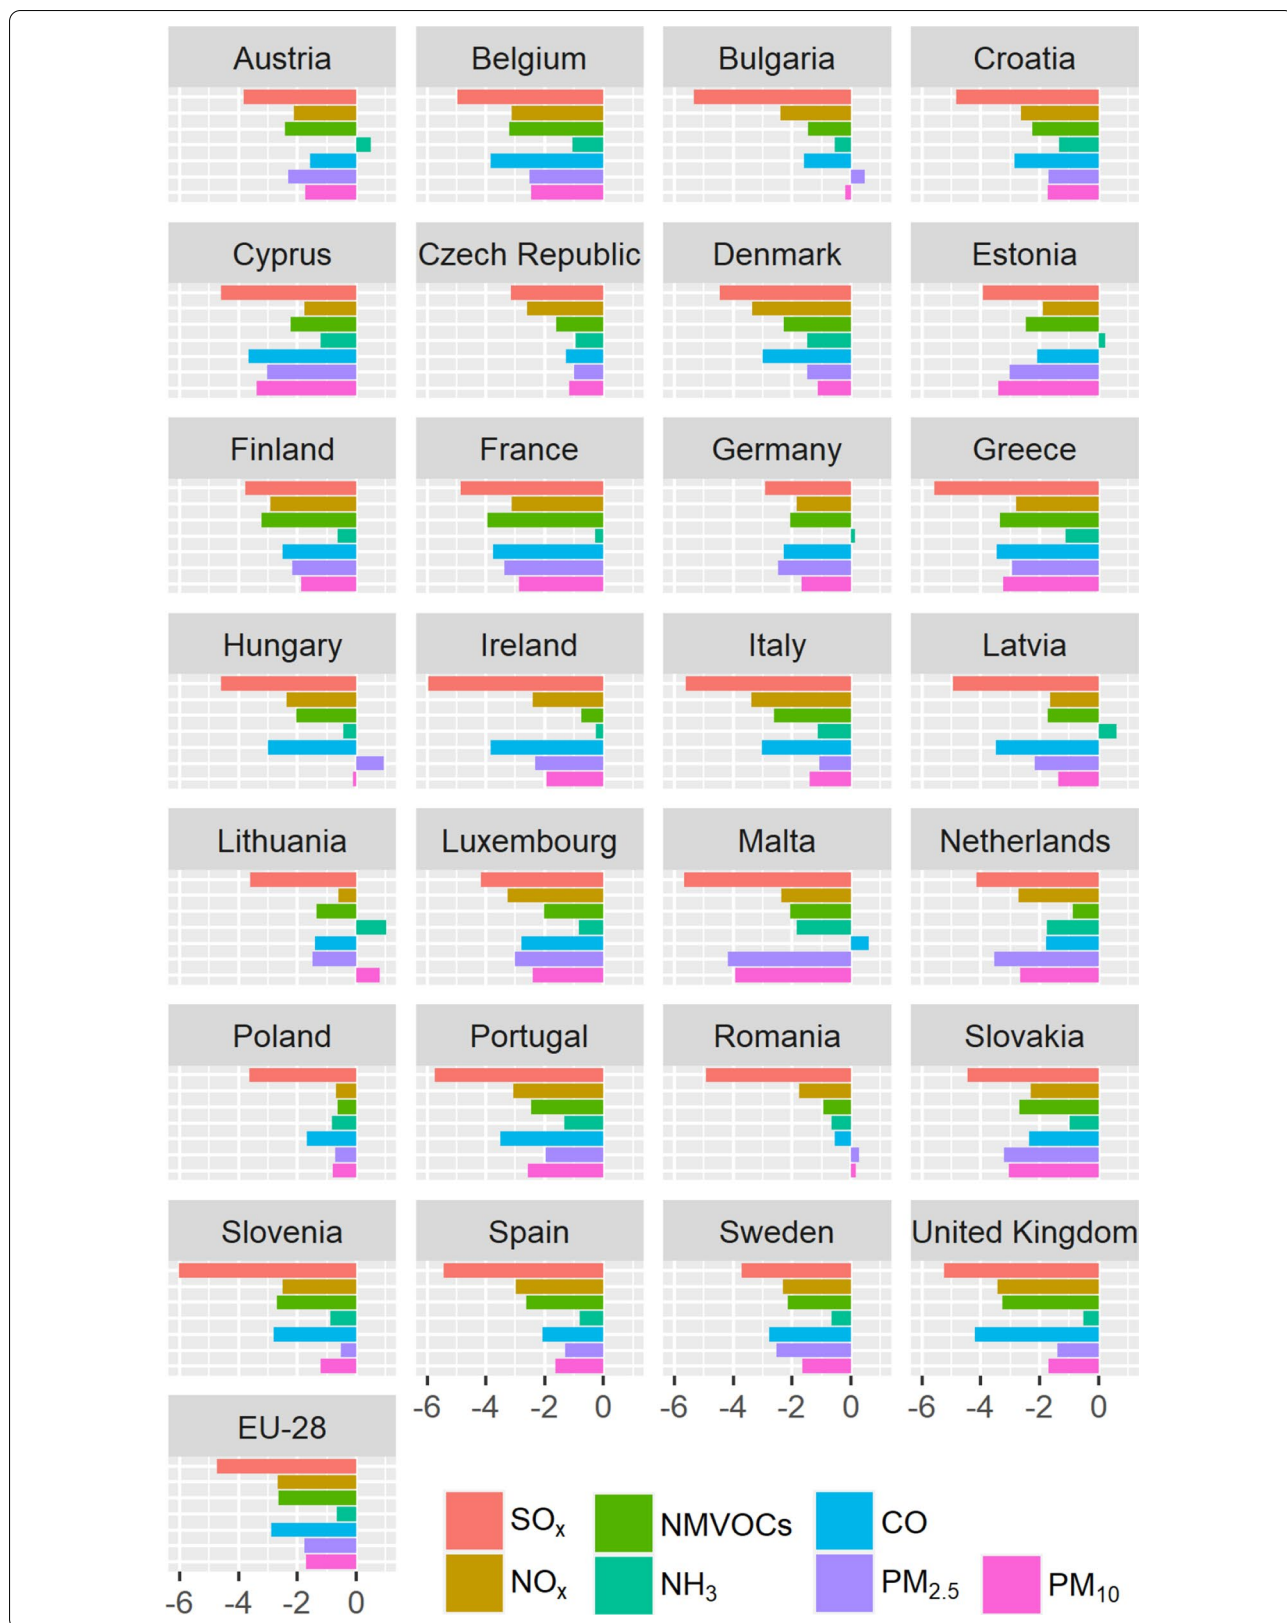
Austria
Belgium
Bulgaria
Croatia
Cyprus
Czech Republic
Denmark
Estonia
Finland
France
Germany
Greece
Hungary
Ireland
Italy
Latvia
Lithuania
Luxembourg
Malta
Netherlands
Poland
Portugal
Romania
Slovakia
Slovenia
Spain
Sweden
United Kingdom
EU-28

-6 -4 -2 0
-6 -4 -2 0
-6 -4 -2 0
-6 -4 -2 0

$SO_x$
$NO_x$
NMVOCs
$NH_3$
CO
$PM_{2.5}$
$PM_{10}$